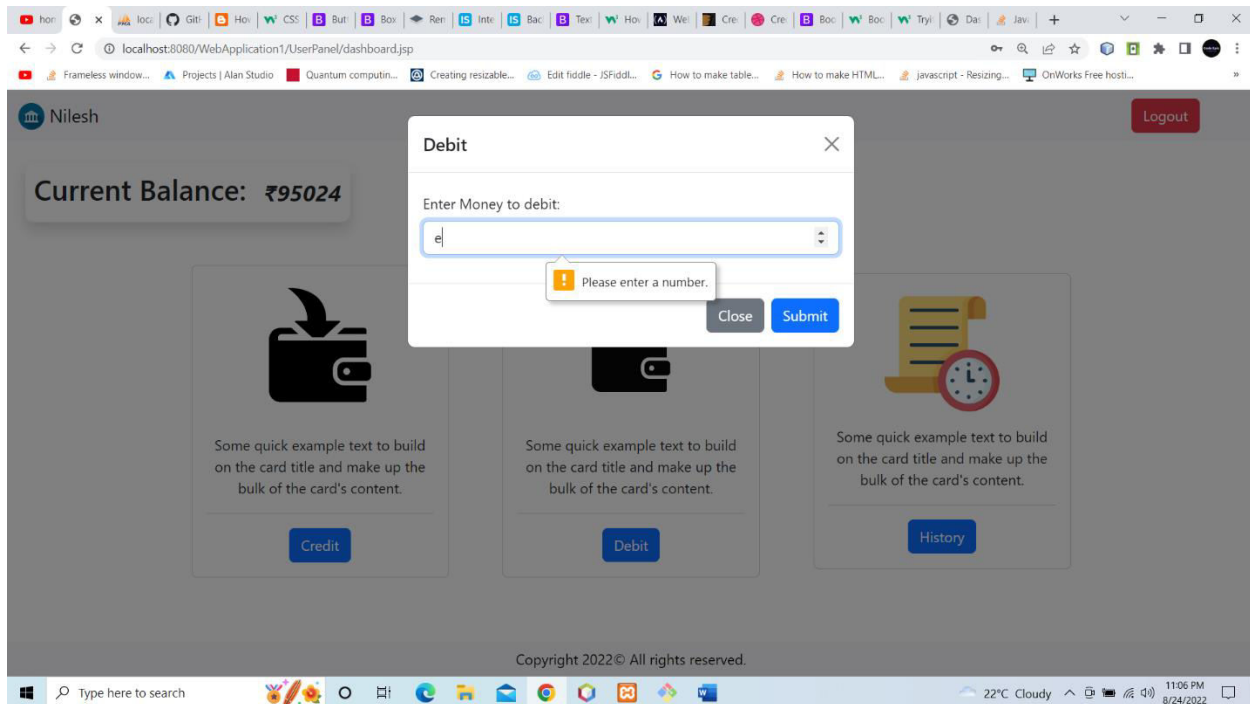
hon | loca | Gith | Hov | CSS | Butt | Box | Ren | Inte | Bac | Text | Hov | We | Cre | Cre | Boo | Boo | Tryi | Das | Java

localhost:8080/WebApplication1/UserPanel/dashboard.jsp

Frameless window... Projects | Alan Studio Quantum computin... Creating resizable... Edit fiddle - JSFiddl... How to make table... How to make HTML... javascript - Resizing... OnWorks Free hosti...

Nilesh

Logout

Current Balance: ₹95024

Debit

Enter Money to debit:

e

Please enter a number.

Close Submit

Some quick example text to build on the card title and make up the bulk of the card's content.

Credit

Some quick example text to build on the card title and make up the bulk of the card's content.

Debit

Some quick example text to build on the card title and make up the bulk of the card's content.

History

Copyright 2022© All rights reserved.

Type here to search

22°C Cloudy 11:06 PM 8/24/2022